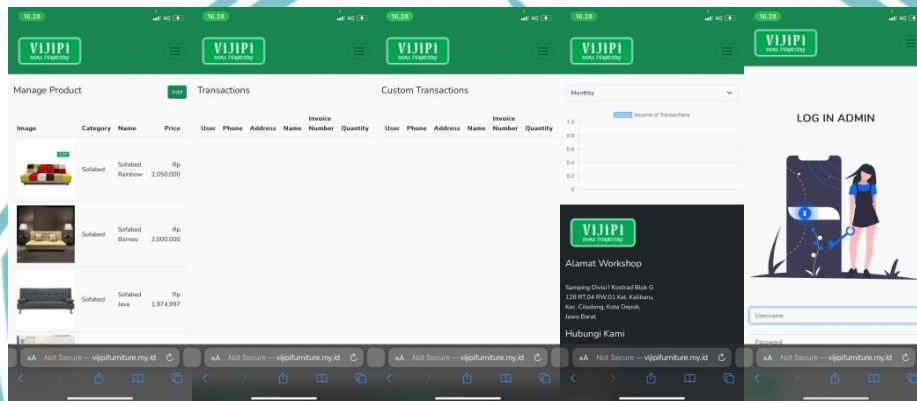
16.28 4G

VIJIPI

Manage Product

Add

| Image | Category | Name | Price |
|---|---|---|---|
| | Sofabed | Sofabed Rainbow | Rp 2,050,000 |
| | Sofabed | Sofabed Borneo | Rp 2,000,000 |
| | Sofabed | Sofabed Java | Rp 1,974,997 |

AA Not Secure — vijipifurniture.my.id

16.28 4G

VIJIPI

Transactions

| User | Phone | Address | Name | Invoice Number | Quantity |
|---|---|---|---|---|---|

AA Not Secure — vijipifurniture.my.id

16.28 4G

VIJIPI

Custom Transactions

| User | Phone | Address | Name | Invoice Number | Quantity |
|---|---|---|---|---|---|

AA Not Secure — vijipifurniture.my.id

16.28 4G

VIJIPI

Monthly

Income of Transactions

1.0
0.8
0.6
0.4
0.2
0

VIJIPI

Alamat Workshop

Samping Divisi I Kostrad Blok G 128 RT.04 RW.01 Kel. Kalibaru, Kec. Cilodong, Kota Depok, Jawa Barat

Hubungi Kami

AA Not Secure — vijipifurniture.my.id

16.28 4G

VIJIPI

LOG IN ADMIN

Username

Password

AA Not Secure — vijipifurniture.my.id